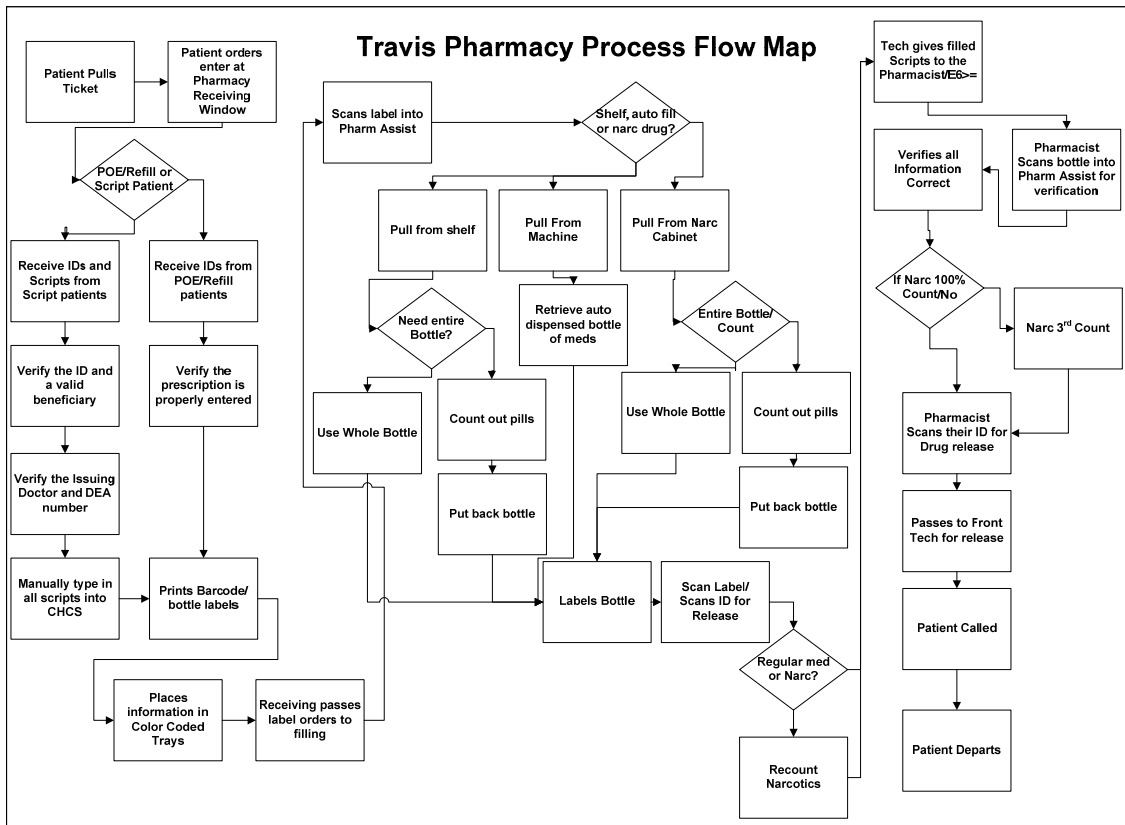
Travis Pharmacy Process Flow Map

Patient Pulls Ticket

Patient orders enter at Pharmacy Receiving Window

POE/Refill or Script Patient

Receive IDs and Scripts from Script patients

Receive IDs from POE/Refill patients

Verify the ID and a valid beneficiary

Verify the prescription is properly entered

Verify the Issuing Doctor and DEA number

Manually type in all scripts into CHCS

Prints Barcode/ bottle labels

Places information in Color Coded Trays

Receiving passes label orders to filling

Scans label into Pharm Assist

Shelf, auto fill or narc drug?

Pull from shelf

Pull From Machine

Pull From Narc Cabinet

Need entire Bottle?

Retrieve auto dispensed bottle of meds

Entire Bottle/ Count

Use Whole Bottle

Count out pills

Use Whole Bottle

Count out pills

Put back bottle

Put back bottle

Labels Bottle

Scan Label/ Scans ID for Release

Regular med or Narc?

Recount Narcotics

Tech gives filled Scripts to the Pharmacist/E6>=

Pharmacist Scans bottle into Pharm Assist for verification

Verifies all Information Correct

If Narc 100% Count/No

Narc 3$^{rd}$ Count

Pharmacist Scans their ID for Drug release

Passes to Front Tech for release

Patient Called

Patient Departs